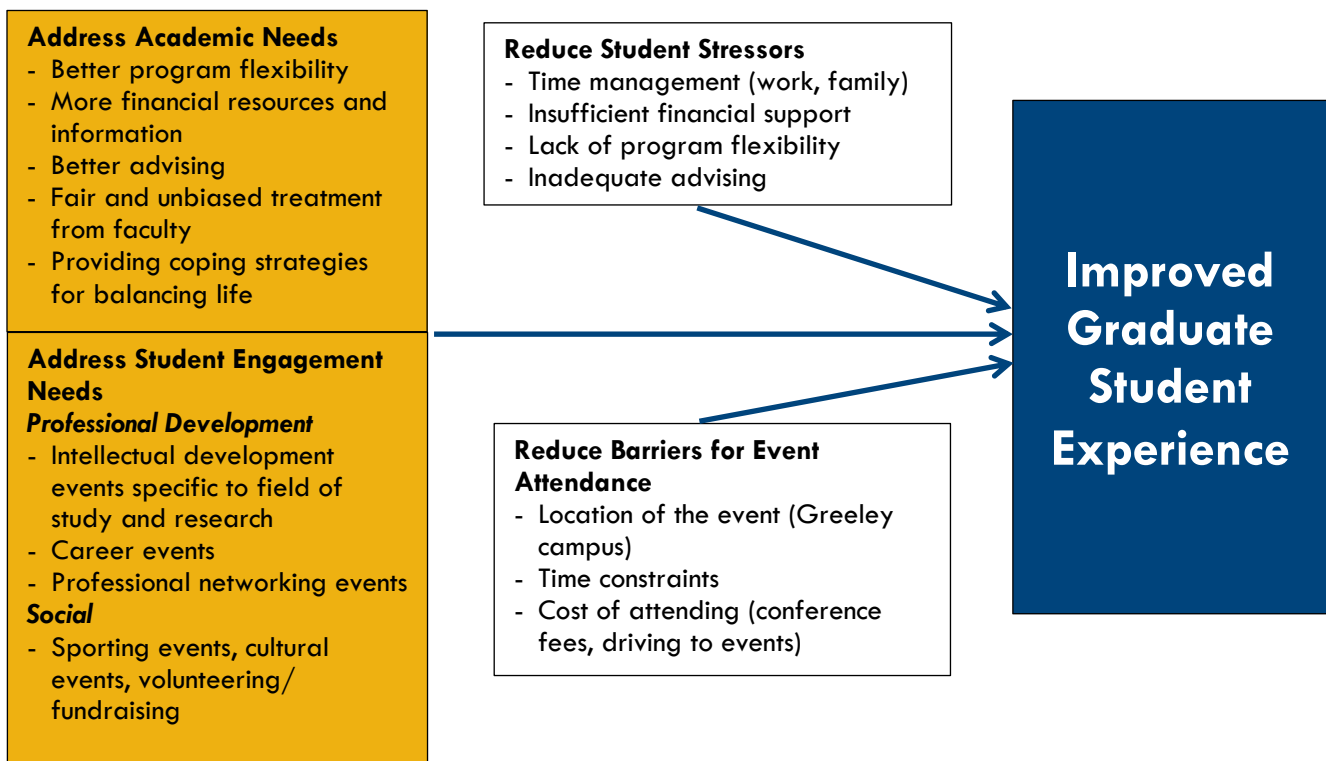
**Address Academic Needs**
- Better program flexibility
- More financial resources and information
- Better advising
- Fair and unbiased treatment from faculty
- Providing coping strategies for balancing life

**Address Student Engagement Needs**
*Professional Development*
- Intellectual development events specific to field of study and research
- Career events
- Professional networking events
*Social*
- Sporting events, cultural events, volunteering/ fundraising

**Reduce Student Stressors**
- Time management (work, family)
- Insufficient financial support
- Lack of program flexibility
- Inadequate advising

**Reduce Barriers for Event Attendance**
- Location of the event (Greeley campus)
- Time constraints
- Cost of attending (conference fees, driving to events)

Improved Graduate Student Experience